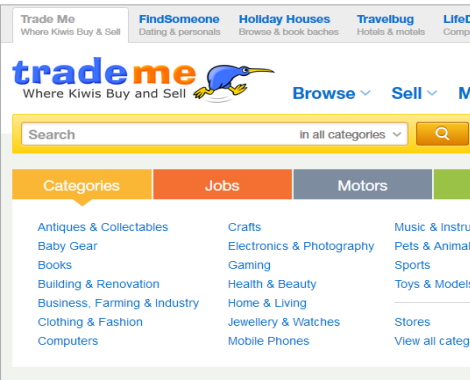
Trade Me
Where Kiwis Buy & Sell

FindSomeone
Dating & personals

Holiday Houses
Browse & book baches

Travelbug
Hotels & motels

LifeD
Comp

trade me
Where Kiwis Buy and Sell

Browse
Sell
M

Search
in all categories

Categories
Jobs
Motors

Antiques & Collectables
Baby Gear
Books
Building & Renovation
Business, Farming & Industry
Clothing & Fashion
Computers

Crafts
Electronics & Photography
Gaming
Health & Beauty
Home & Living
Jewellery & Watches
Mobile Phones

Music & Instru
Pets & Animal
Sports
Toys & Models

Stores
View all categ